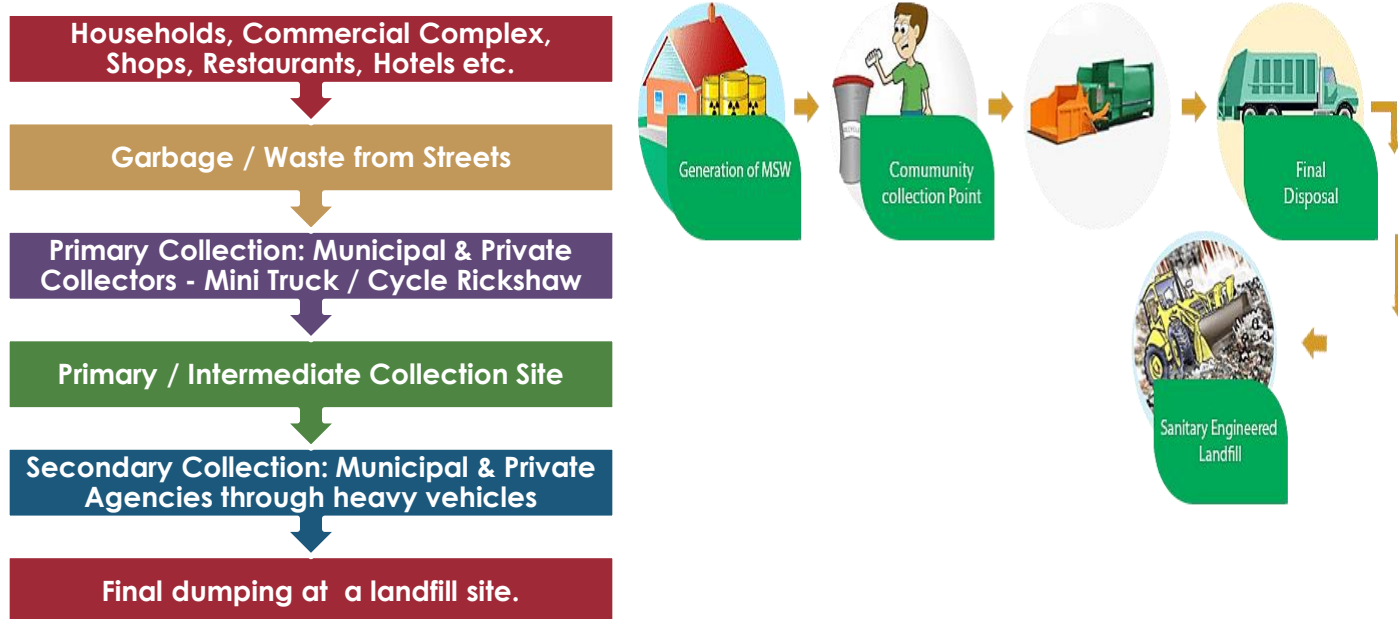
Households, Commercial Complex, Shops, Restaurants, Hotels etc.

Garbage / Waste from Streets

Primary Collection: Municipal & Private Collectors - Mini Truck / Cycle Rickshaw

Primary / Intermediate Collection Site

Secondary Collection: Municipal & Private Agencies through heavy vehicles

Final dumping at a landfill site.

Generation of MSW

Comumunity collection Point

Final Disposal

Sanitary Engineered Landfill